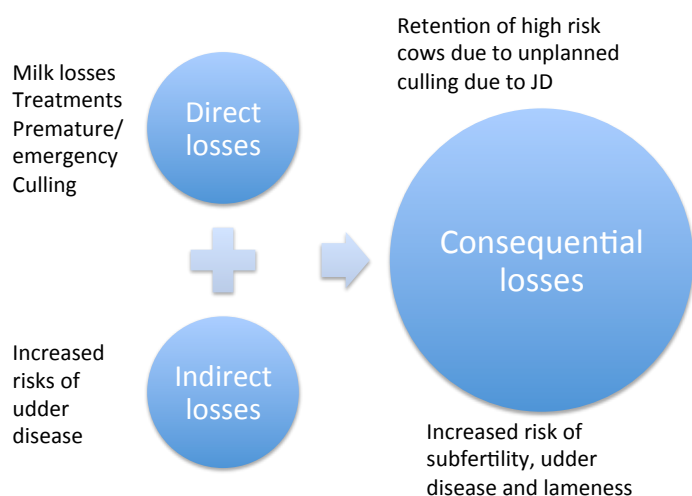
Milk losses
Treatments
Premature/
emergency
Culling

Direct losses

Retention of high risk cows due to unplanned culling due to JD

Consequential losses

Increased risks of udder disease

Indirect losses

Increased risk of subfertility, udder disease and lameness